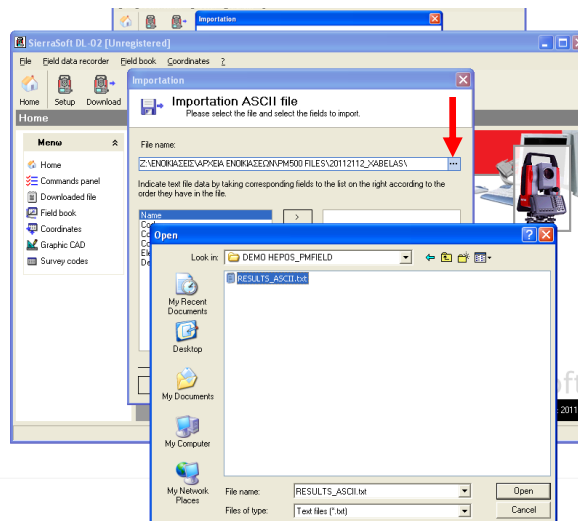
Importation

SierraSoft DL-02 [Unregistered]

File Field data recorder Field book Coordinates ?

Home Setup Download

Home

Menu

Home
Commands panel
Downloaded file
Field book
Coordinates
Graphic CAD
Survey codes

Importation

Importation ASCII file
Please select the file and select the fields to import.

File name:

Z:\ΕΝΟΙΚΙΑΣΕΙΣ\ΑΡΧΕΙΑ ΕΝΟΙΚΙΑΣΕΩΝ\PM500 FILES\20112112_XABELAS\

Indicate text file data by taking corresponding fields to the list on the right according to the order they have in the file.

Name
Co
Co
Co
Ele
De

>

Open

Look in: DEMO HEPOS_PMFIELD

RESULTS_ASCII.txt

My Recent Documents
Desktop
My Documents
My Computer
My Network Places

File name: RESULTS_ASCII.txt
Files of type: Text files (*.txt)

Open
Cancel

2011